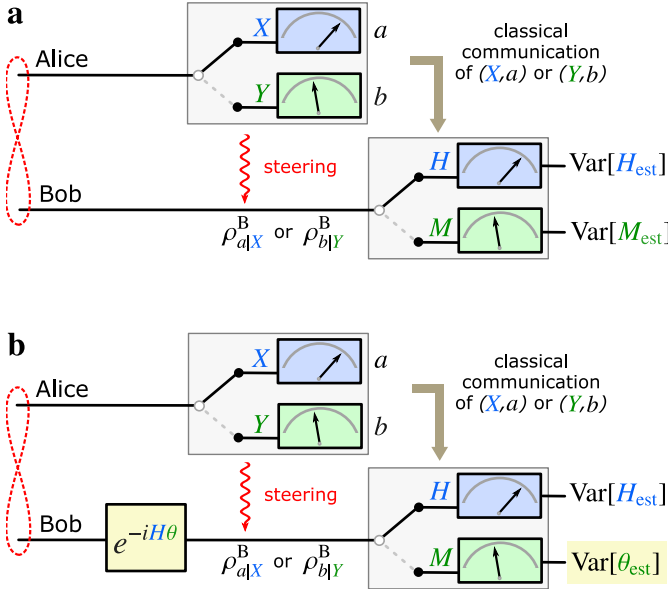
a

Alice

$X$

$a$

$Y$

$b$

classical communication of ($X$,$a$) or ($Y$,$b$)

steering

Bob

$\rho^{B}_{a|X}$ or $\rho^{B}_{b|Y}$

$H$

Var[$H_{est}$]

$M$

Var[$M_{est}$]

b

Alice

$X$

$a$

$Y$

$b$

classical communication of ($X$,$a$) or ($Y$,$b$)

steering

Bob

$e^{-iH\theta}$

$\rho^{B}_{a|X}$ or $\rho^{B}_{b|Y}$

$H$

Var[$H_{est}$]

$M$

Var[$\theta_{est}$]